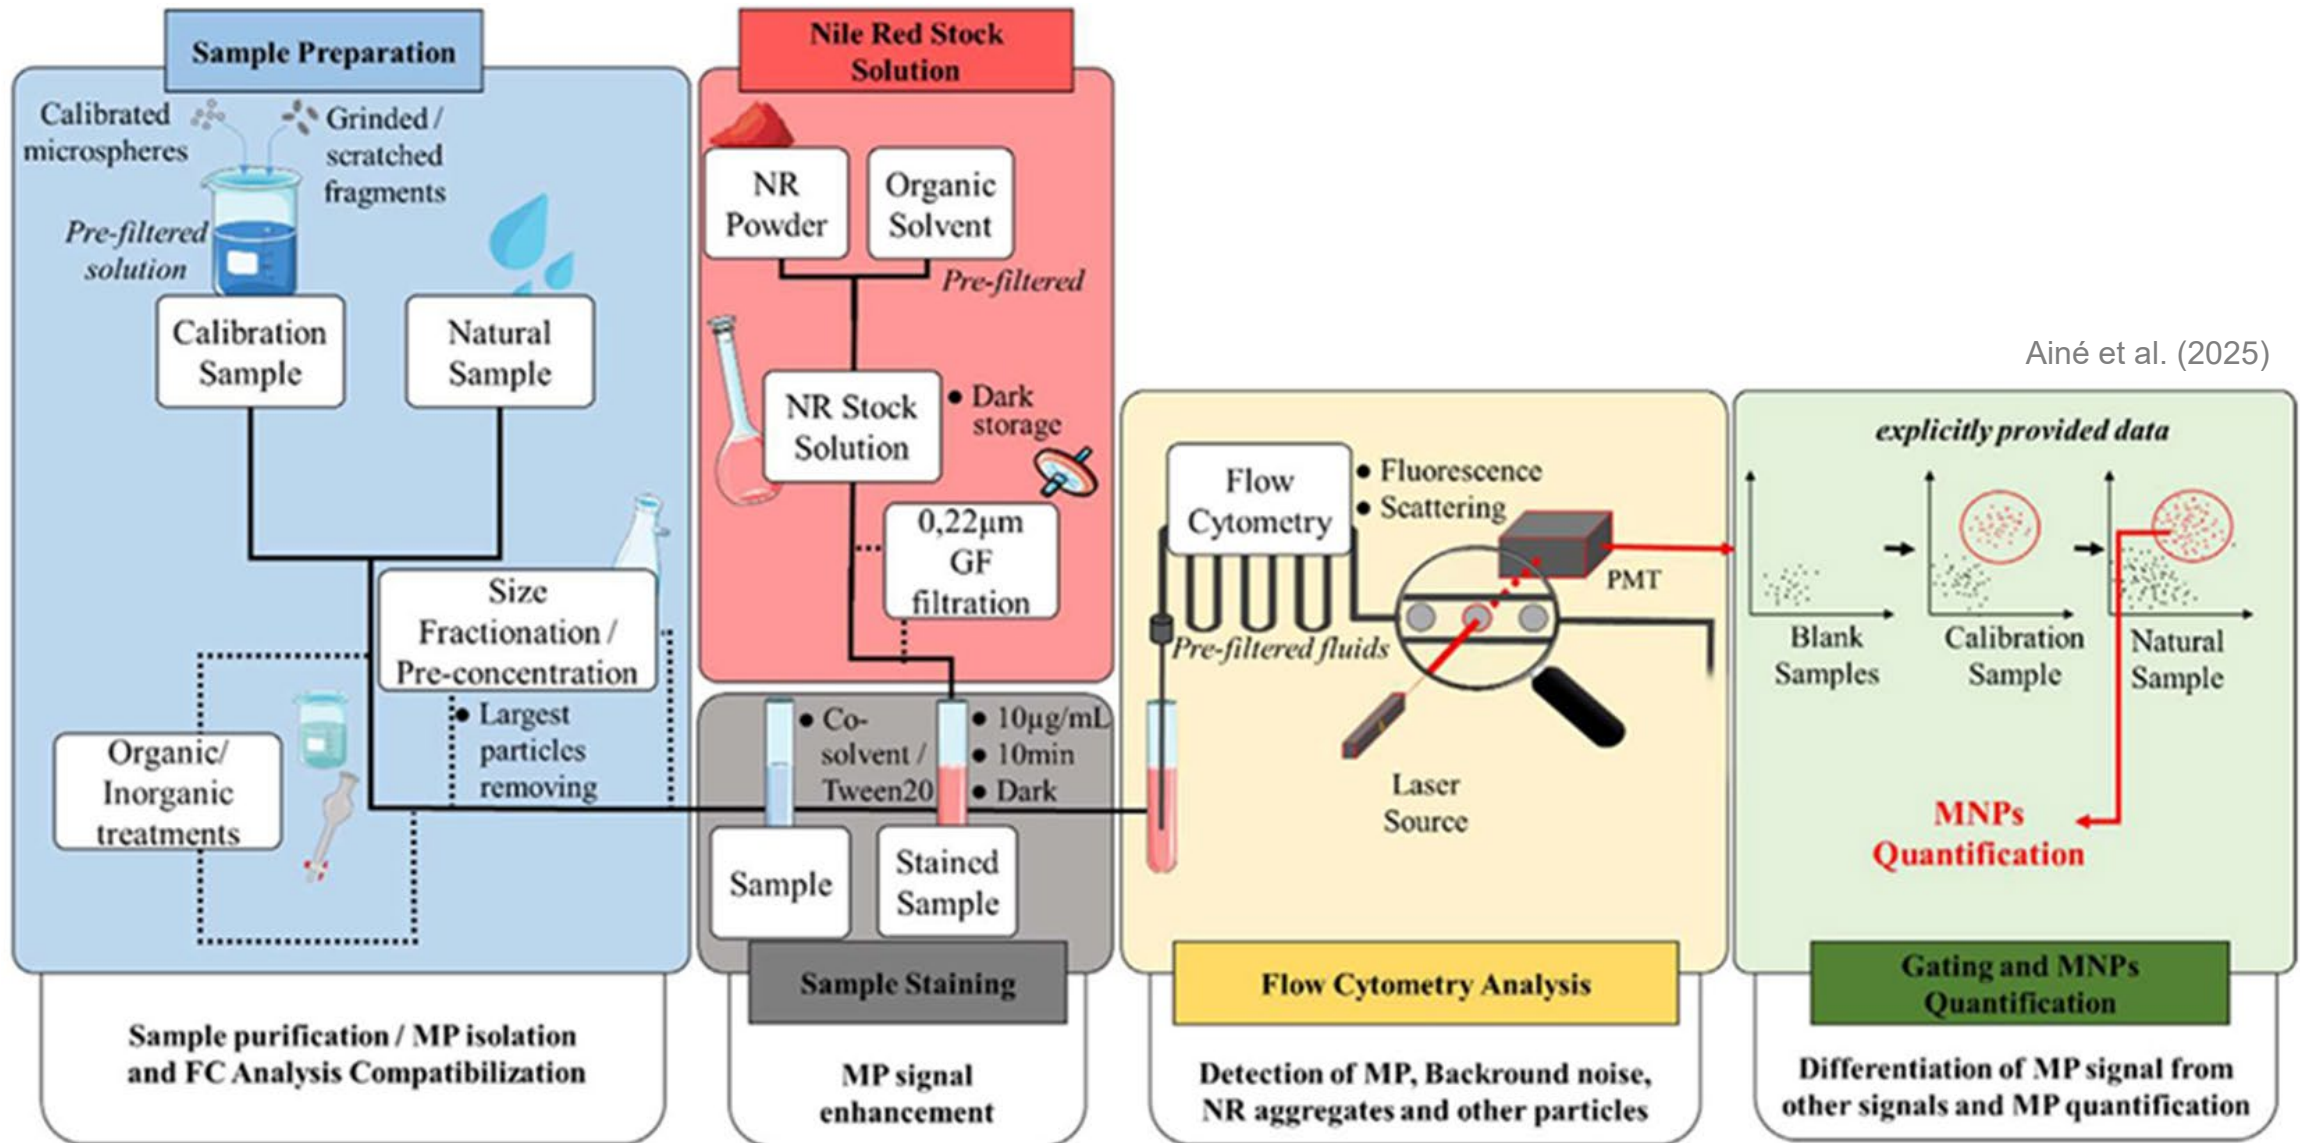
Sample Preparation

Calibrated microspheres

Grinded / scratched fragments

Pre-filtered solution

Calibration Sample

Natural Sample

Size Fractionation / Pre-concentration

• Largest particles removing

Organic/ Inorganic treatments

Sample purification / MP isolation and FC Analysis Compatibilization

Nile Red Stock Solution

NR Powder

Organic Solvent

Pre-filtered

NR Stock Solution

• Dark storage

0,22µm GF filtration

• Co-solvent / Tween20

• 10µg/mL
• 10min
• Dark

Sample

Stained Sample

Sample Staining

MP signal enhancement

Ainé et al. (2025)

Flow Cytometry

• Fluorescence
• Scattering

PMT

Pre-filtered fluids

Laser Source

Flow Cytometry Analysis

Detection of MP, Backround noise, NR aggregates and other particles

explicitly provided data

Blank Samples

Calibration Sample

Natural Sample

MNPs Quantification

Gating and MNPs Quantification

Differentiation of MP signal from other signals and MP quantification